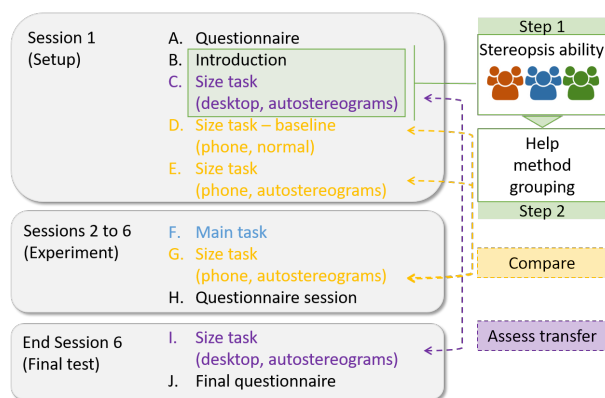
Session 1
(Setup)

A. Questionnaire
B. Introduction
C. Size task (desktop, autostereograms)
D. Size task – baseline (phone, normal)
E. Size task (phone, autostereograms)

Step 1
Stereopsis ability

Help method grouping
Step 2

Sessions 2 to 6
(Experiment)

F. Main task
G. Size task (phone, autostereograms)
H. Questionnaire session

Compare

End Session 6
(Final test)

I. Size task (desktop, autostereograms)
J. Final questionnaire

Assess transfer